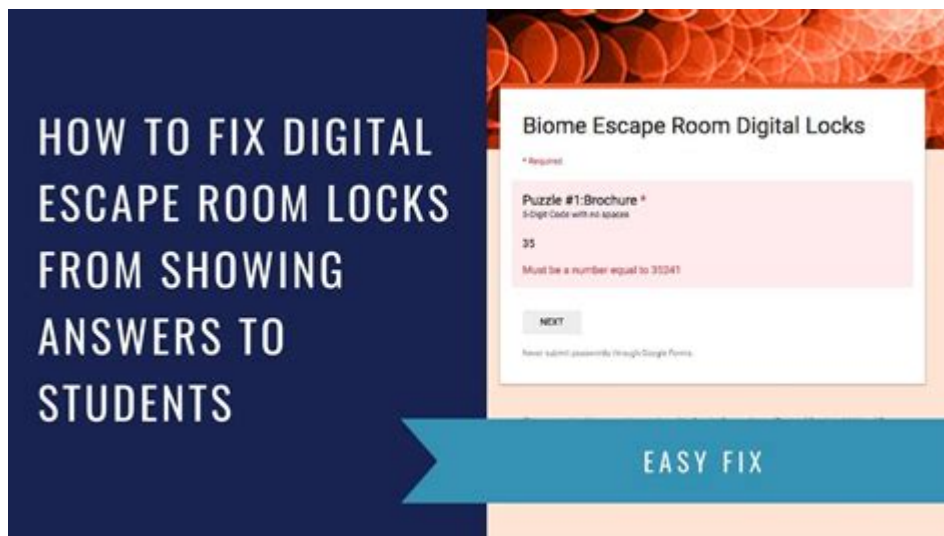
HOW TO FIX DIGITAL ESCAPE ROOM LOCKS FROM SHOWING ANSWERS TO STUDENTS

Biome Escape Room Digital Locks

* Required

Puzzle #1:Brochure *
5-Digit Code with no spaces

35

Must be a number equal to 35241

NEXT

Never submit passwords through Google Forms.

EASY FIX